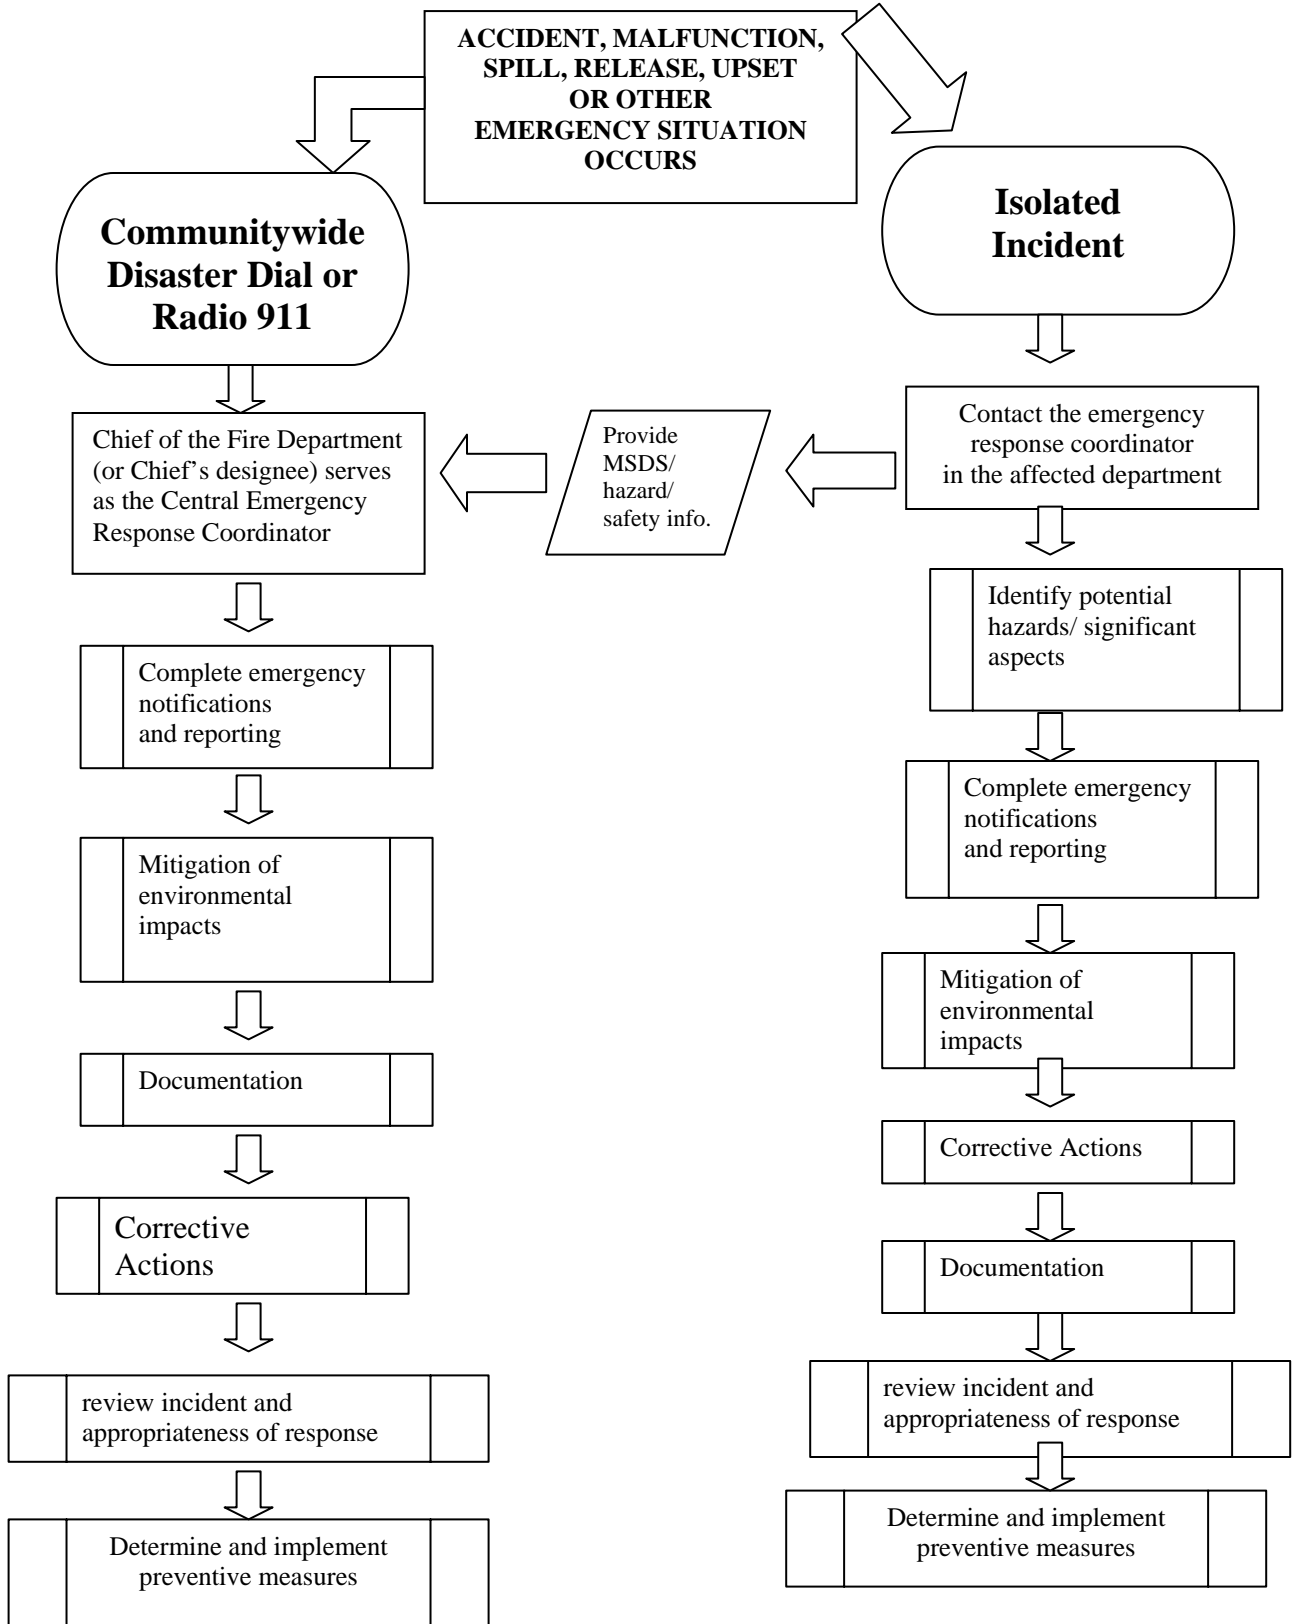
ACCIDENT, MALFUNCTION, SPILL, RELEASE, UPSET OR OTHER EMERGENCY SITUATION OCCURS

Communitywide Disaster Dial or Radio 911

Chief of the Fire Department (or Chief's designee) serves as the Central Emergency Response Coordinator

Complete emergency notifications and reporting

Mitigation of environmental impacts

Documentation

Corrective Actions

review incident and appropriateness of response

Determine and implement preventive measures

Provide MSDS/ hazard/ safety info.

Isolated Incident

Contact the emergency response coordinator in the affected department

Identify potential hazards/ significant aspects

Complete emergency notifications and reporting

Mitigation of environmental impacts

Corrective Actions

Documentation

review incident and appropriateness of response

Determine and implement preventive measures